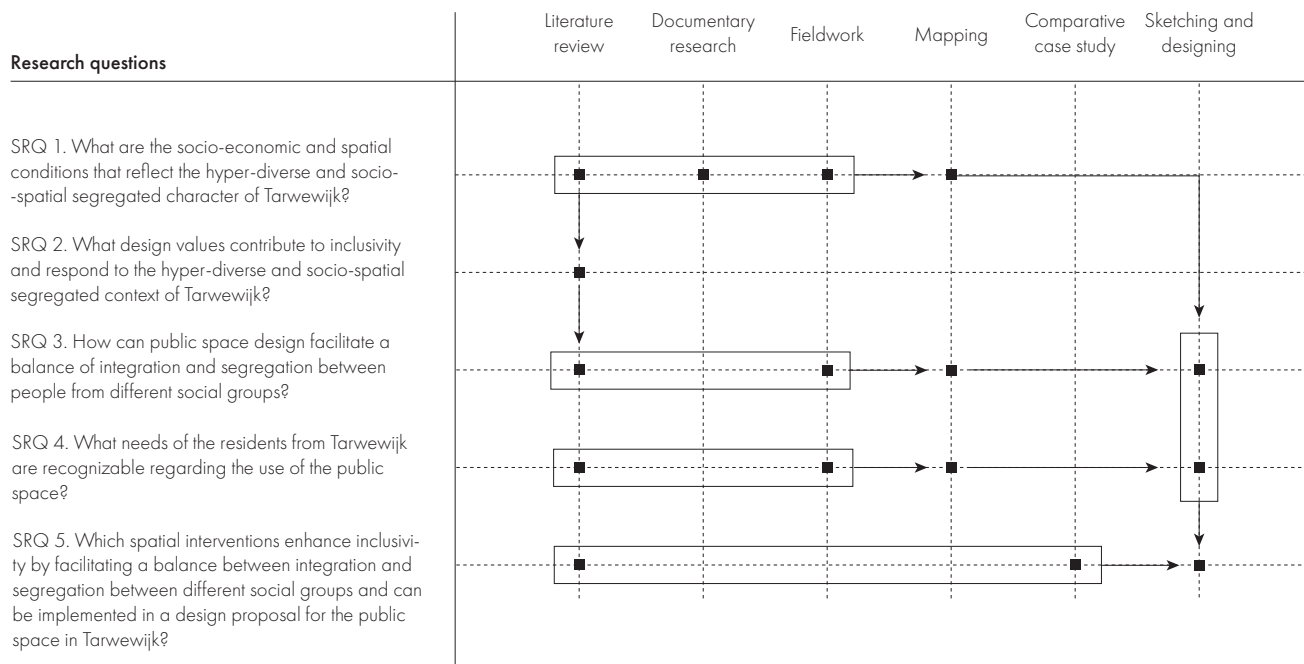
Research questions

Literature review | Documentary research | Fieldwork | Mapping | Comparative case study | Sketching and designing

SRQ 1. What are the socio-economic and spatial conditions that reflect the hyper-diverse and socio-spatial segregated character of Tarwewijk?

SRQ 2. What design values contribute to inclusivity and respond to the hyper-diverse and socio-spatial segregated context of Tarwewijk?

SRQ 3. How can public space design facilitate a balance of integration and segregation between people from different social groups?

SRQ 4. What needs of the residents from Tarwewijk are recognizable regarding the use of the public space?

SRQ 5. Which spatial interventions enhance inclusivity by facilitating a balance between integration and segregation between different social groups and can be implemented in a design proposal for the public space in Tarwewijk?